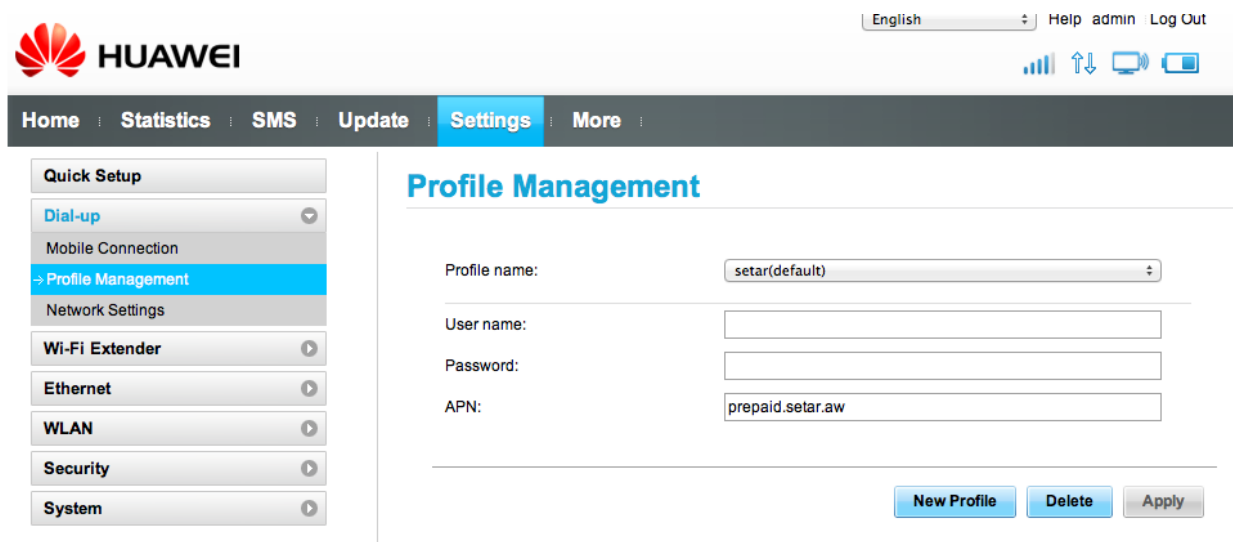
English | Help | admin | Log Out

HUAWEI

Home | Statistics | SMS | Update | Settings | More

Quick Setup
Dial-up
Mobile Connection
→ Profile Management
Network Settings
Wi-Fi Extender
Ethernet
WLAN
Security
System

Profile Management

Profile name: setar(default)

User name:

Password:

APN: prepaid.setar.aw

New Profile | Delete | Apply